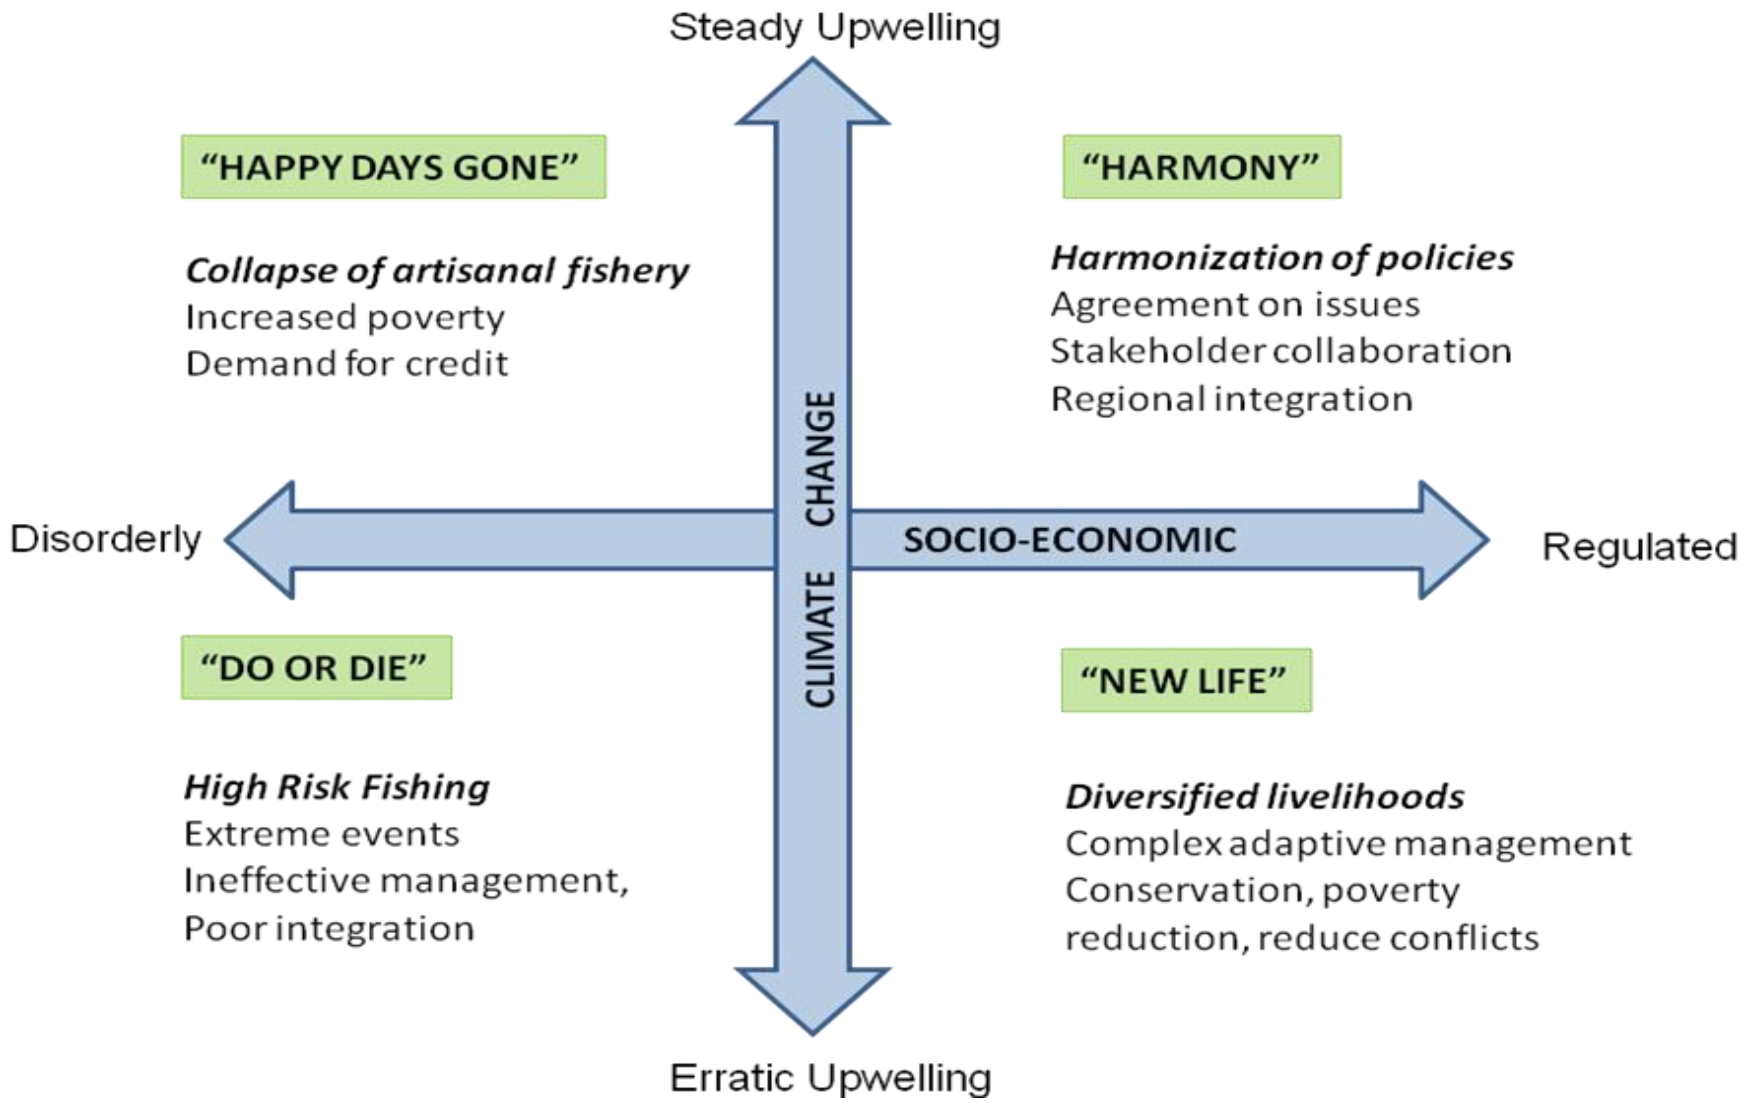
Steady Upwelling

"HAPPY DAYS GONE"

*Collapse of artisanal fishery*
Increased poverty
Demand for credit

"HARMONY"

*Harmonization of policies*
Agreement on issues
Stakeholder collaboration
Regional integration

Disorderly

CLIMATE CHANGE

SOCIO-ECONOMIC

Regulated

"DO OR DIE"

*High Risk Fishing*
Extreme events
Ineffective management,
Poor integration

"NEW LIFE"

*Diversified livelihoods*
Complex adaptive management
Conservation, poverty reduction, reduce conflicts

Erratic Upwelling